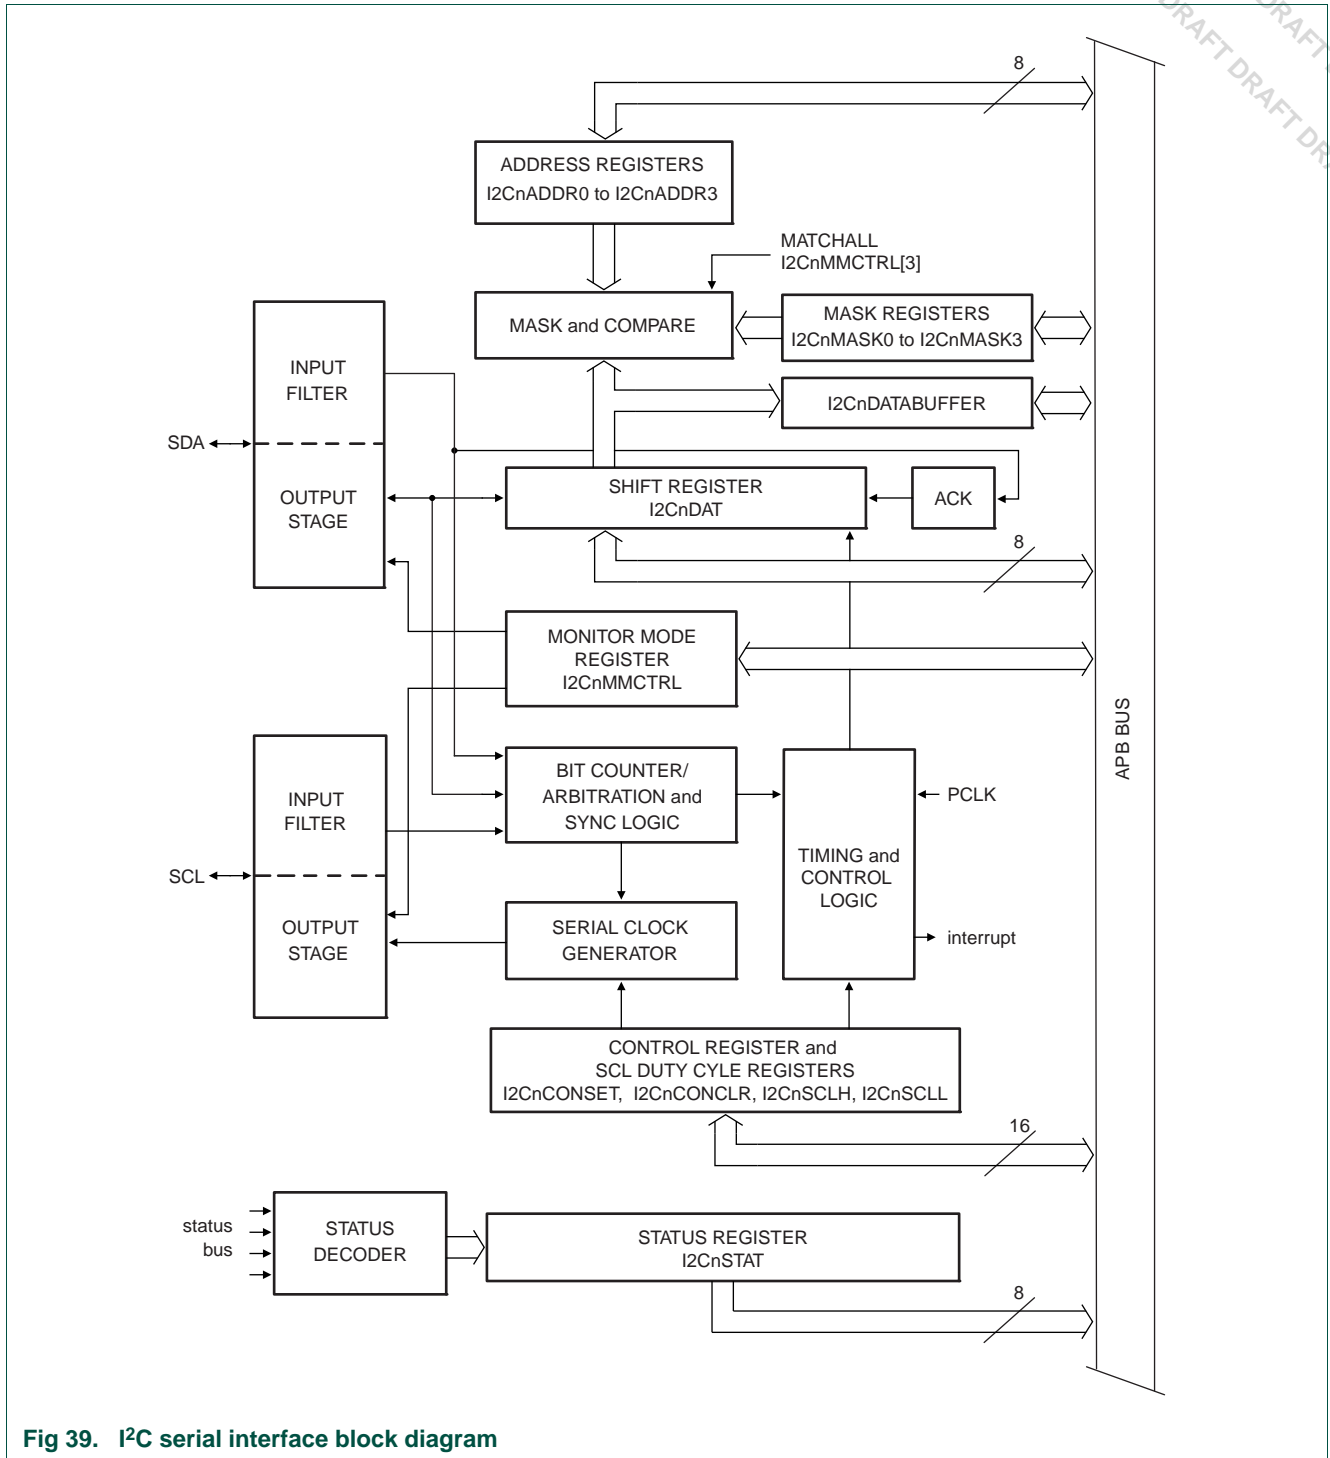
DRAFT DRAFT DRAFT DRAFT DR

8

ADDRESS REGISTERS
I2CnADDR0 to I2CnADDR3

MATCHALL
I2CnMMCTRL[3]

MASK and COMPARE

MASK REGISTERS
I2CnMASK0 to I2CnMASK3

INPUT FILTER

I2CnDATABUFFER

SDA

OUTPUT STAGE

SHIFT REGISTER
I2CnDAT

ACK

8

MONITOR MODE REGISTER
I2CnMMCTRL

APB BUS

INPUT FILTER

BIT COUNTER/ ARBITRATION and SYNC LOGIC

PCLK

SCL

TIMING and CONTROL LOGIC

OUTPUT STAGE

SERIAL CLOCK GENERATOR

interrupt

CONTROL REGISTER and
SCL DUTY CYLE REGISTERS
I2CnCONSET, I2CnCONCLR, I2CnSCLH, I2CnSCLL

16

status bus

STATUS DECODER

STATUS REGISTER
I2CnSTAT

8

Fig 39. I$^2$C serial interface block diagram